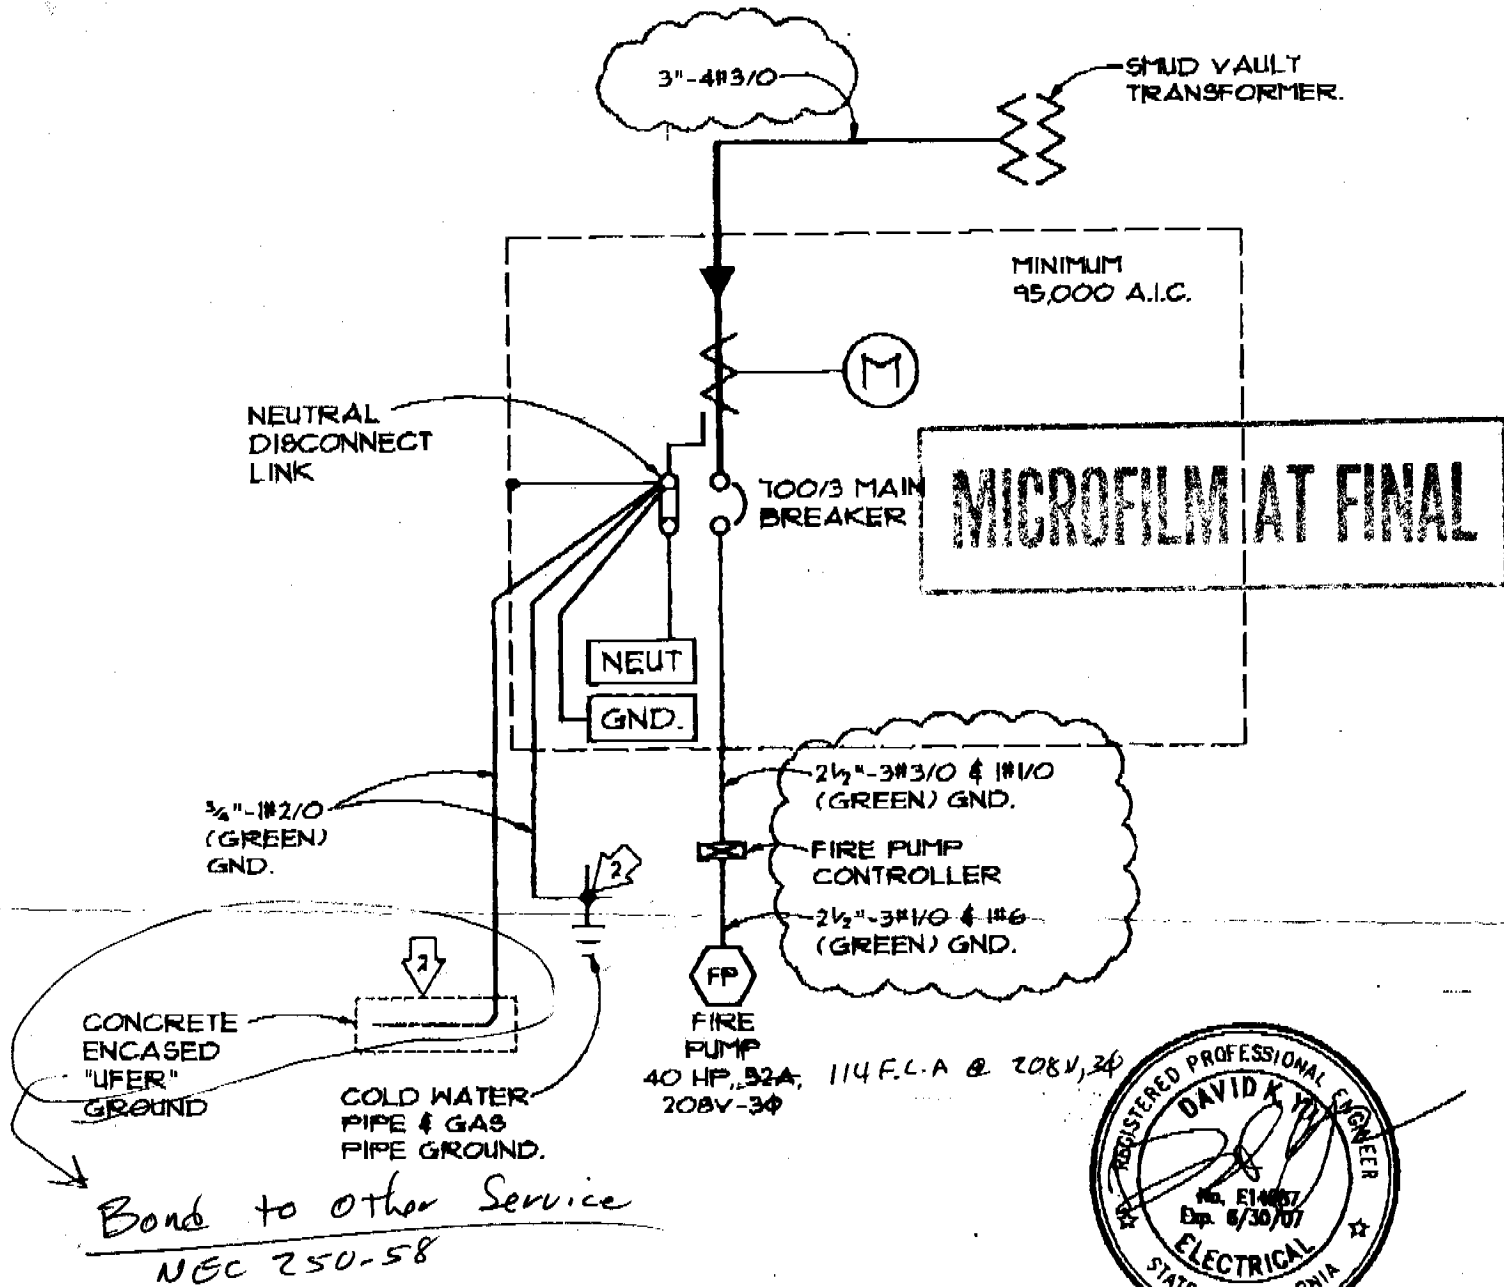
3"-4#3/0

SMUD VAULT TRANSFORMER.

MINIMUM 95,000 A.I.C.

M

NEUTRAL DISCONNECT LINK

700/3 MAIN BREAKER

MICROFILM AT FINAL

NEUT

GND.

$2\frac{1}{2}$"-3#3/0 & 1#1/0 (GREEN) GND.

$\frac{3}{4}$"-1#2/0 (GREEN) GND.

2

FIRE PUMP CONTROLLER

$2\frac{1}{2}$"-3#1/0 & 1#6 (GREEN) GND.

2

FP

CONCRETE ENCASED "UFER" GROUND

COLD WATER PIPE & GAS PIPE GROUND.

FIRE PUMP 40 HP, 52A, 114 F.L.A @ 208V, 3φ 208V-3Φ

Bond to other Service
NEC 250-58

REGISTERED PROFESSIONAL ENGINEER DAVID K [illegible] No. E14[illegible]7 Exp. 6/30/07 ELECTRICAL STATE OF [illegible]NIA